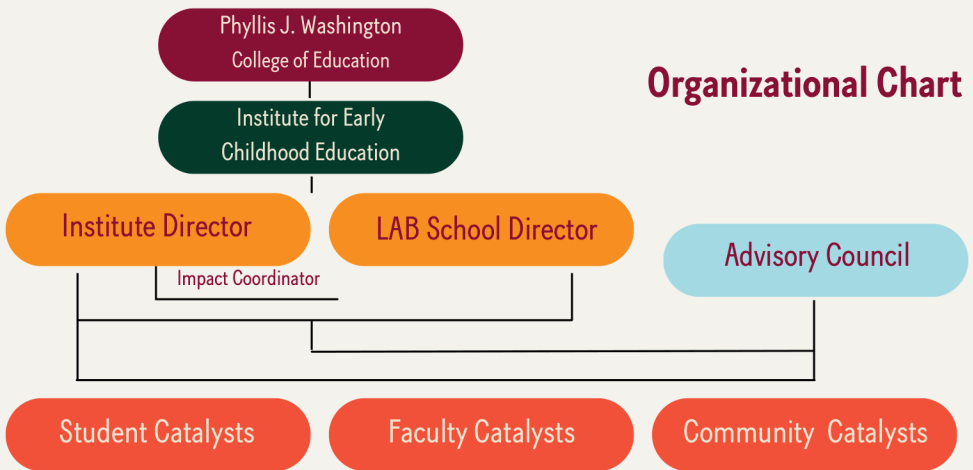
Phyllis J. Washington
College of Education

Organizational Chart

Institute for Early Childhood Education

Institute Director

LAB School Director

Advisory Council

Impact Coordinator

Student Catalysts

Faculty Catalysts

Community Catalysts